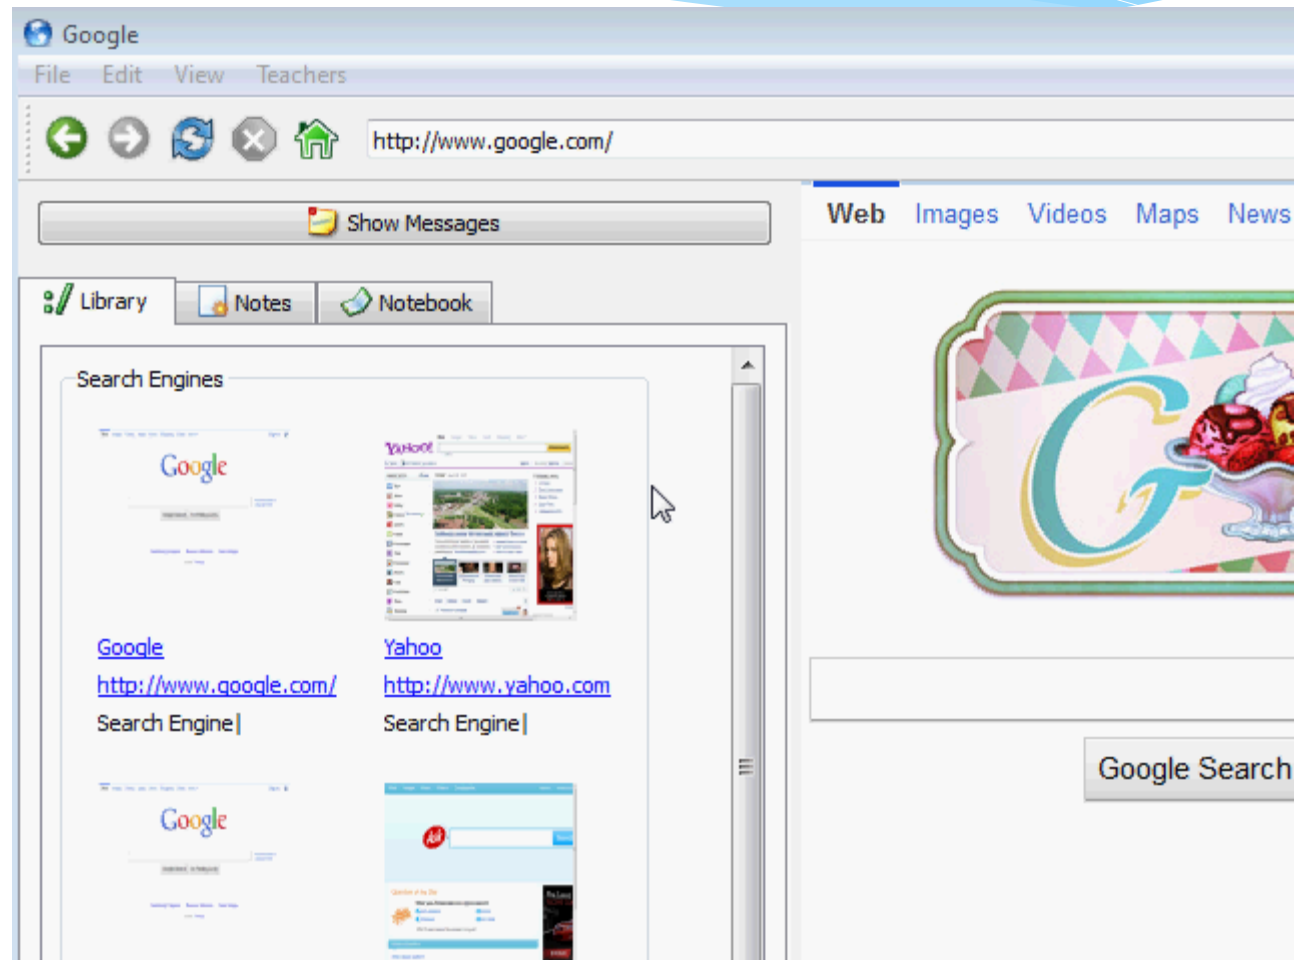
Google

File Edit View Teachers

http://www.google.com/

Show Messages

Library Notes Notebook

Search Engines

Google

Google
http://www.google.com/
Search Engine|

Yahoo
http://www.yahoo.com
Search Engine|

Google

Web Images Videos Maps News

Google Search